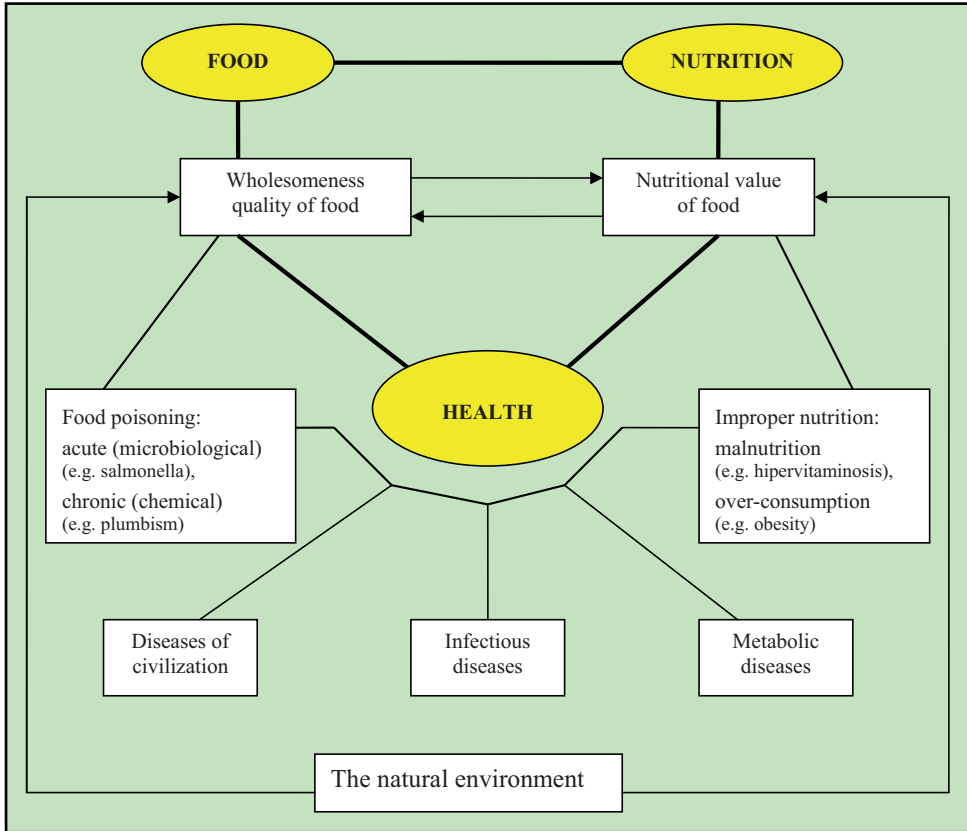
FOOD

NUTRITION

Wholesomeness quality of food

Nutritional value of food

HEALTH

Food poisoning:
acute (microbiological)
(e.g. salmonella),
chronic (chemical)
(e.g. plumbism)

Improper nutrition:
malnutrition
(e.g. hipervitaminosis),
over-consumption
(e.g. obesity)

Diseases of civilization

Infectious diseases

Metabolic diseases

The natural environment